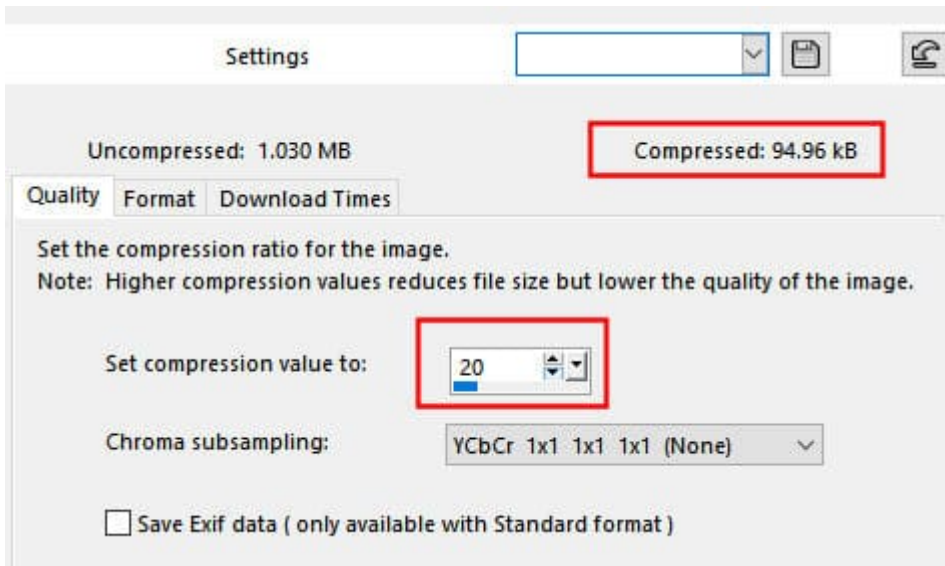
Settings

Uncompressed: 1.030 MB

Compressed: 94.96 kB

Quality | Format | Download Times

Set the compression ratio for the image.
Note: Higher compression values reduces file size but lower the quality of the image.

Set compression value to: 20

Chroma subsampling: YCbCr 1x1 1x1 1x1 (None)

Save Exif data ( only available with Standard format )